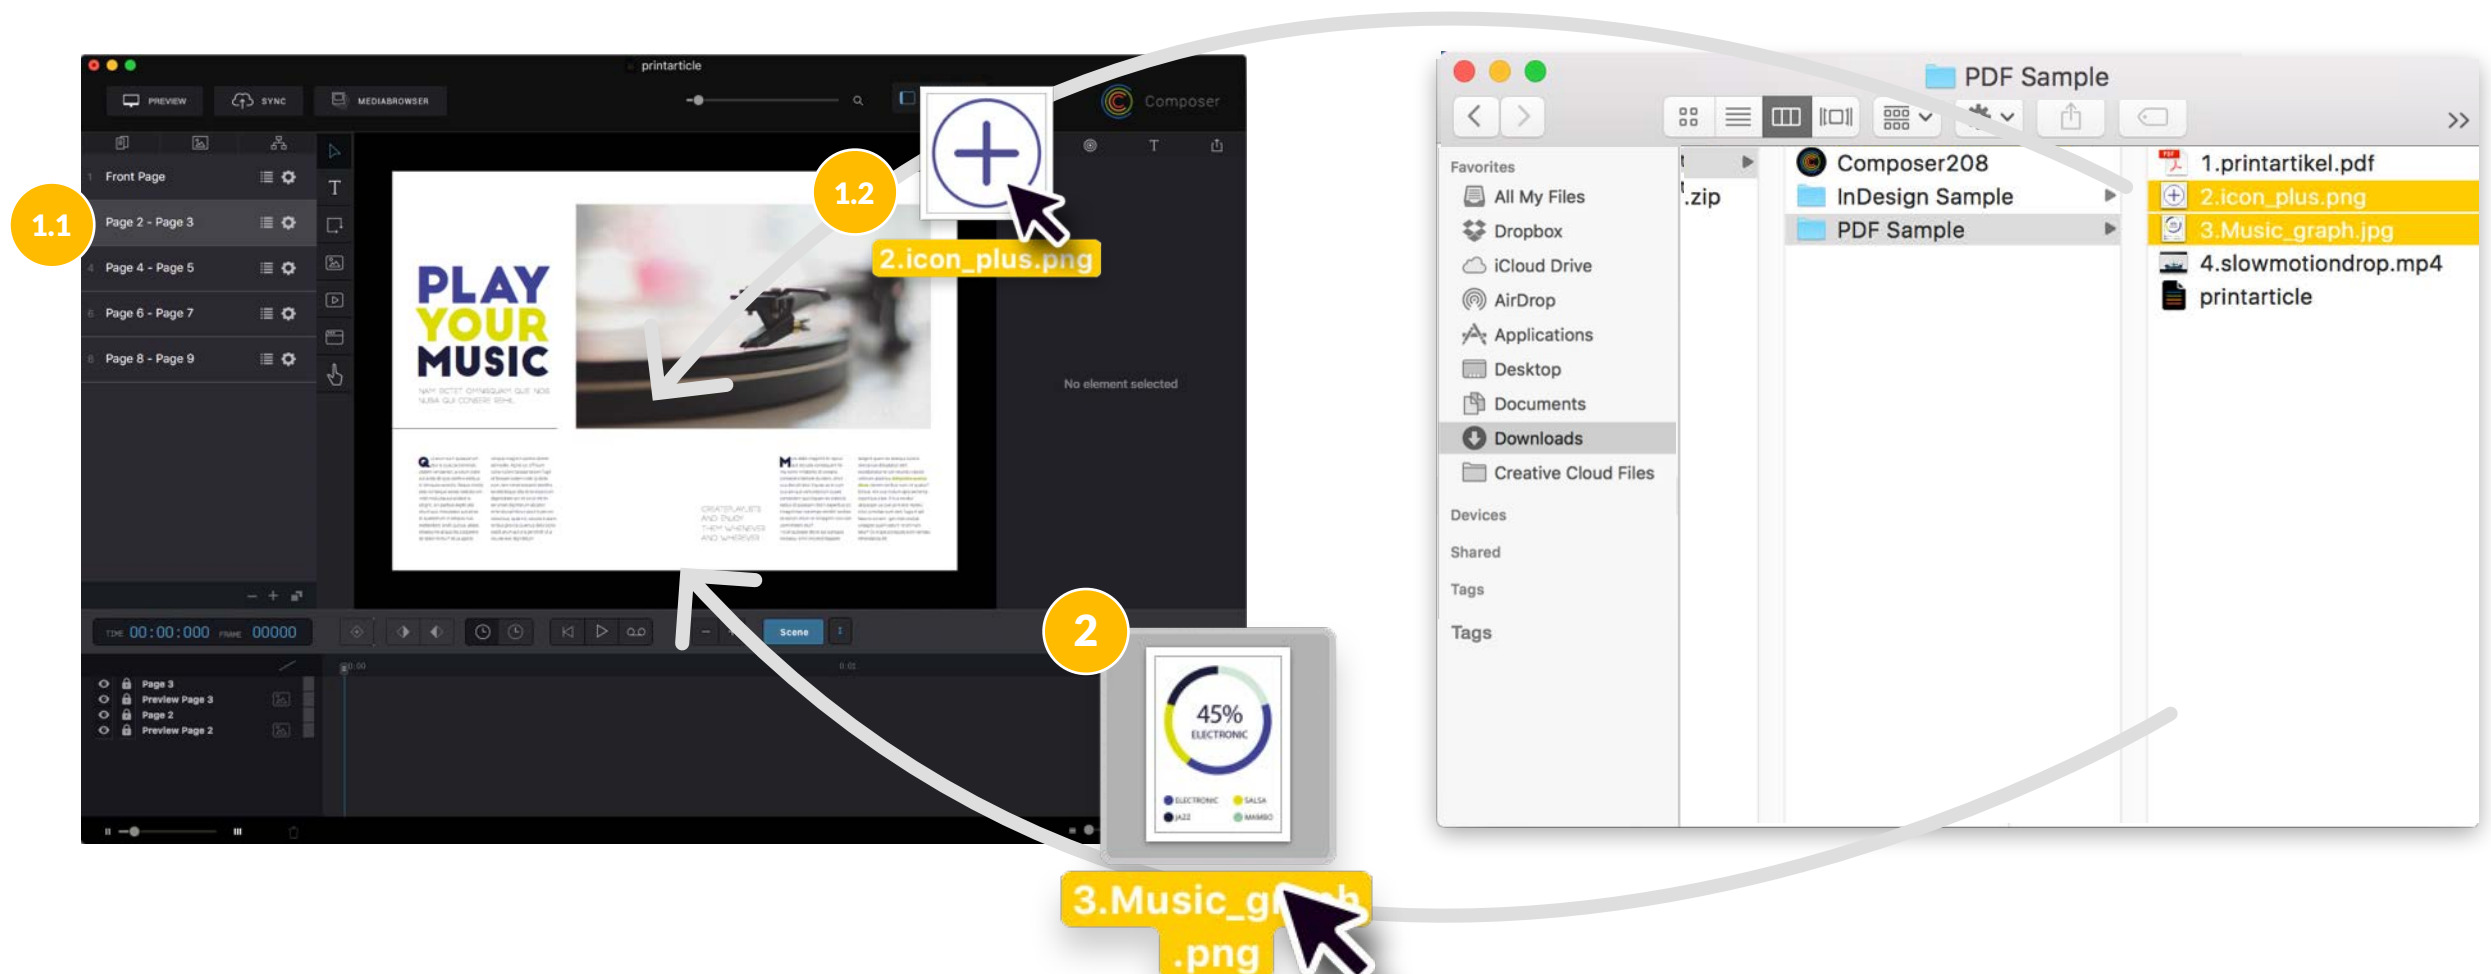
printarticle

PREVIEW SYNC MEDIABROWSER

Composer

Front Page
Page 2 - Page 3
Page 4 - Page 5
Page 6 - Page 7
Page 8 - Page 9

1.1

1.2

2.icon_plus.png

PLAY YOUR MUSIC

No element selected

TIME 00:00:000 FRAME 00000

Scene

Page 3
Preview Page 3
Page 2
Preview Page 2

2

45% ELECTRONIC

ELECTRONIC SALSA JAZZ MAMBO

3.Music_g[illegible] .png

PDF Sample

Favorites
All My Files
Dropbox
iCloud Drive
AirDrop
Applications
Desktop
Documents
Downloads
Creative Cloud Files
Devices
Shared
Tags
Tags

.zip

Composer208
InDesign Sample
PDF Sample

1.printartikel.pdf
2.icon_plus.png
3.Music_graph.jpg
4.slowmotiondrop.mp4
printarticle